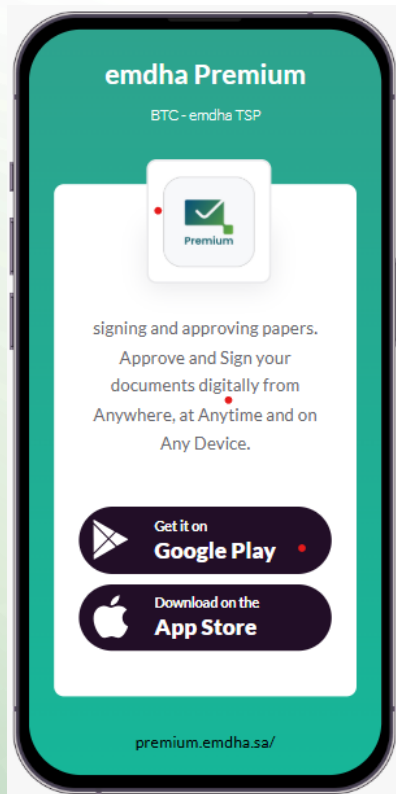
emdha Premium

BTC - emdha TSP

Premium

signing and approving papers. Approve and Sign your documents digitally from Anywhere, at Anytime and on Any Device.

Get it on
Google Play

Download on the
App Store

premium.emdha.sa/